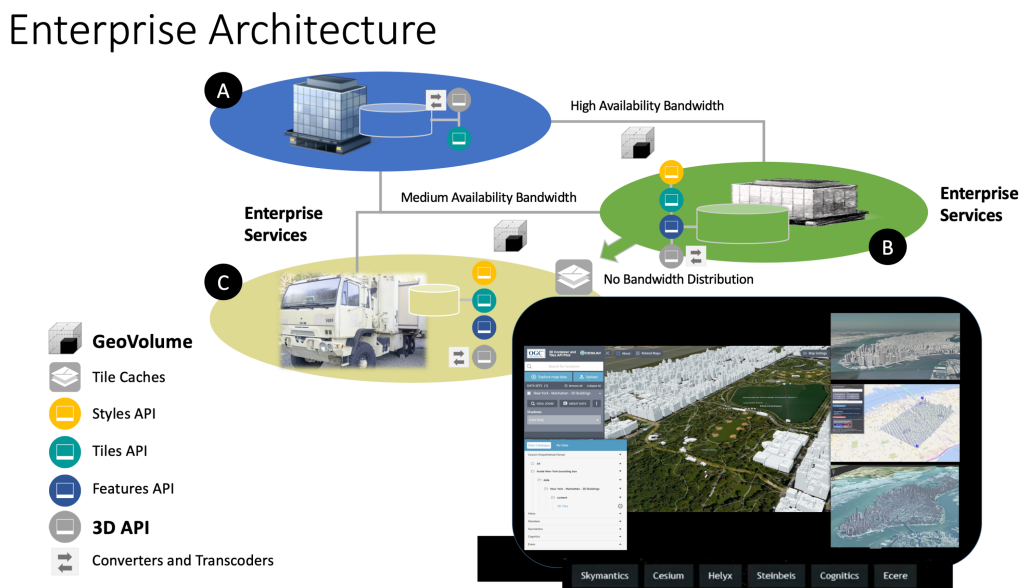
Enterprise Architecture

A

High Availability Bandwidth

Medium Availability Bandwidth

Enterprise Services

Enterprise Services

B

C

No Bandwidth Distribution

GeoVolume

Tile Caches

Styles API

Tiles API

Features API

3D API

Converters and Transcoders

Skymantics Cesium Helyx Steinbeis Cognitics Ecere